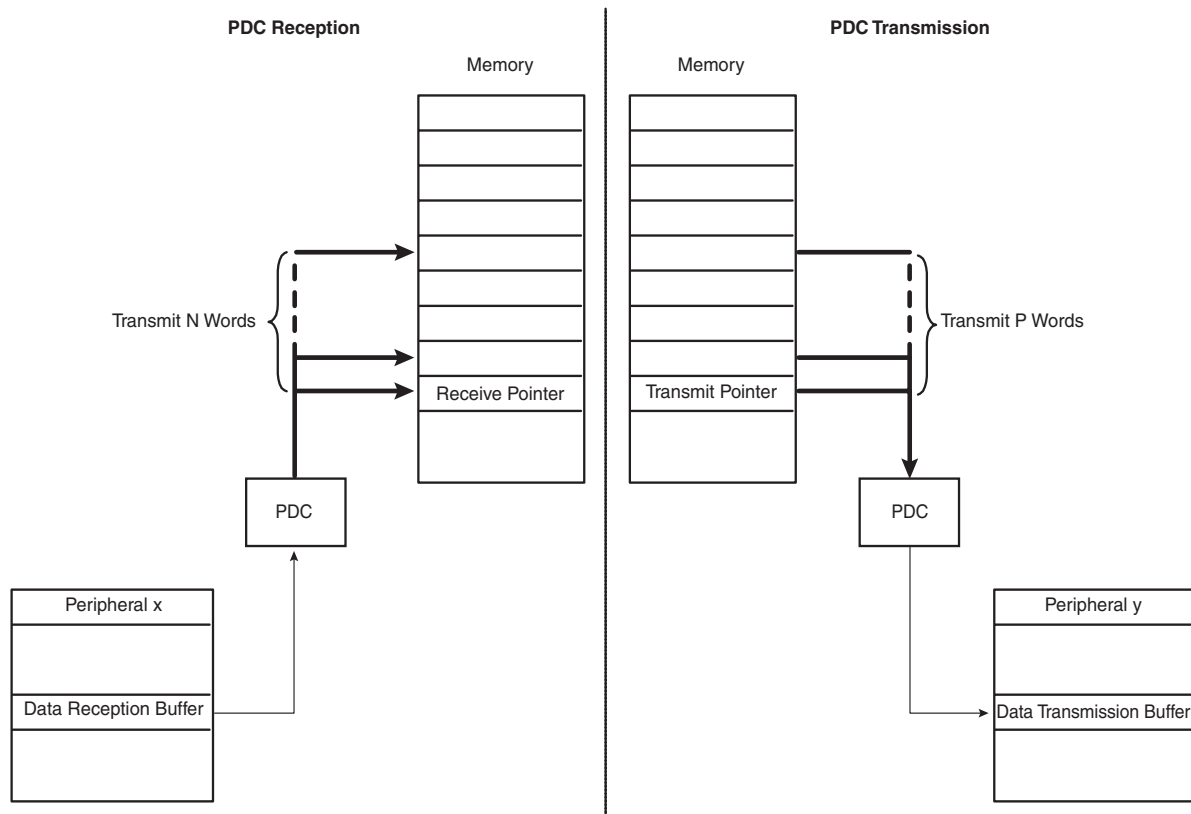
PDC Reception

Memory

Transmit N Words

Receive Pointer

PDC

Peripheral x

Data Reception Buffer

PDC Transmission

Memory

Transmit P Words

Transmit Pointer

PDC

Peripheral y

Data Transmission Buffer